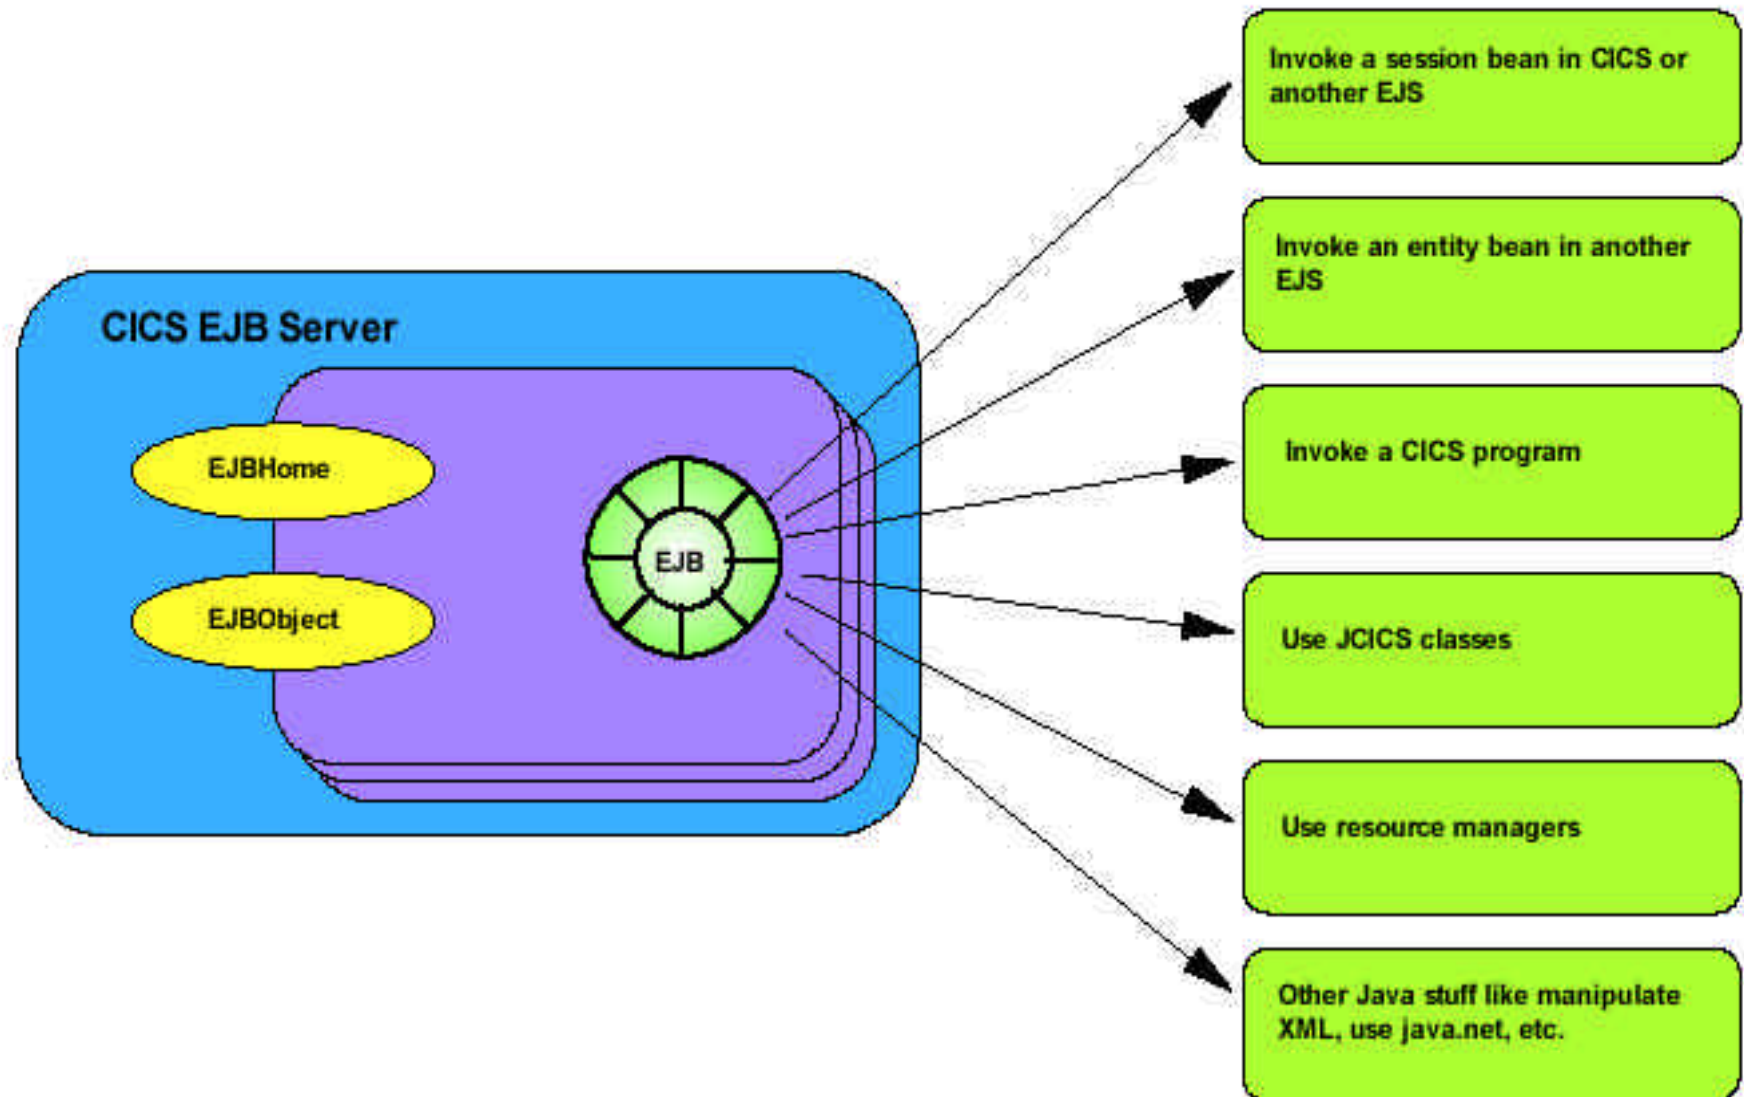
CICS EJB Server

EJBHome

EJBObject

EJB

Invoke a session bean in CICS or another EJS

Invoke an entity bean in another EJS

Invoke a CICS program

Use JCICS classes

Use resource managers

Other Java stuff like manipulate XML, use java.net, etc.